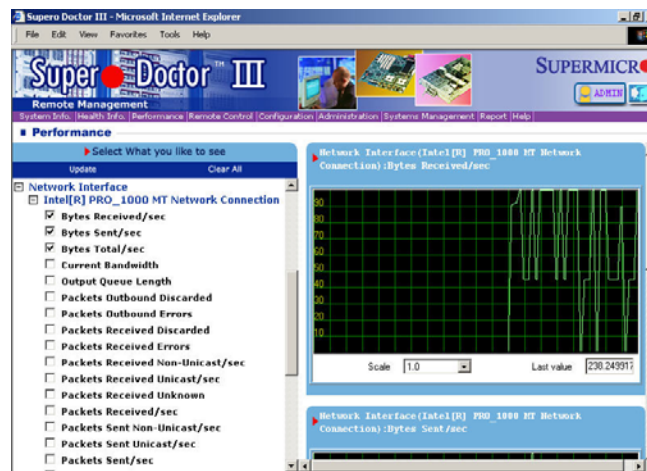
Supero Doctor III - Microsoft Internet Explorer

File Edit View Favorites Tools Help

Super Doctor™ III

Remote Management

SUPERMICR

ADMIN

System Info. | Health Info. | Performance | Remote Control | Configuration | Administration | Systems Management | Report | Help

Performance

Select What you like to see

Update

Clear All

Network Interface

Intel[R] PRO_1000 MT Network Connection

☑ Bytes Received/sec

☑ Bytes Sent/sec

☑ Bytes Total/sec

☐ Current Bandwidth

☐ Output Queue Length

☐ Packets Outbound Discarded

☐ Packets Outbound Errors

☐ Packets Received Discarded

☐ Packets Received Errors

☐ Packets Received Non-Unicast/sec

☐ Packets Received Unicast/sec

☐ Packets Received Unknown

☐ Packets Received/sec

☐ Packets Sent Non-Unicast/sec

☐ Packets Sent Unicast/sec

☐ Packets Sent/sec

Network Interface(Intel[R] PRO_1000 MT Network Connection):Bytes Received/sec

90
80
70
60
50
40
30
20
10

Scale 1.0

Last value 238.249917

Network Interface(Intel[R] PRO_1000 MT Network Connection):Bytes Sent/sec